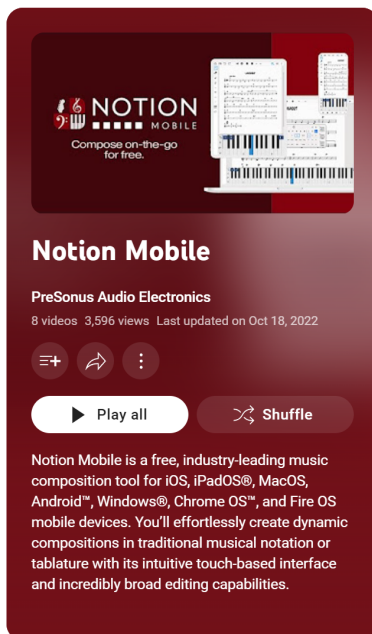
NOTION
MOBILE
Compose on-the-go for free.

Notion Mobile

PreSonus Audio Electronics
8 videos 3,596 views Last updated on Oct 18, 2022

Play all
Shuffle

Notion Mobile is a free, industry-leading music composition tool for iOS, iPadOS®, MacOS, Android™, Windows®, Chrome OS™, and Fire OS mobile devices. You'll effortlessly create dynamic compositions in traditional musical notation or tablature with its intuitive touch-based interface and incredibly broad editing capabilities.